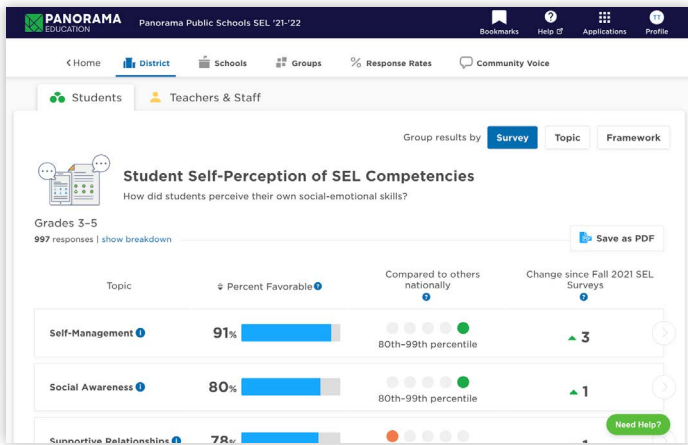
PANORAMA EDUCATION Panorama Public Schools SEL '21-'22

Bookmarks Help Applications TT Profile

‹ Home District Schools Groups Response Rates Community Voice

Students Teachers & Staff

Group results by Survey Topic Framework

Student Self-Perception of SEL Competencies

How did students perceive their own social-emotional skills?

Grades 3–5

997 responses | show breakdown

Save as PDF

| Topic | Percent Favorable | Compared to others nationally | Change since Fall 2021 SEL Surveys |
|---|---|---|---|
| Self-Management | 91% | 80th–99th percentile | ▲ 3 |
| Social Awareness | 80% | 80th–99th percentile | ▲ 1 |
| Supportive Relationships | 78% | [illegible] | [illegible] |

Need Help?